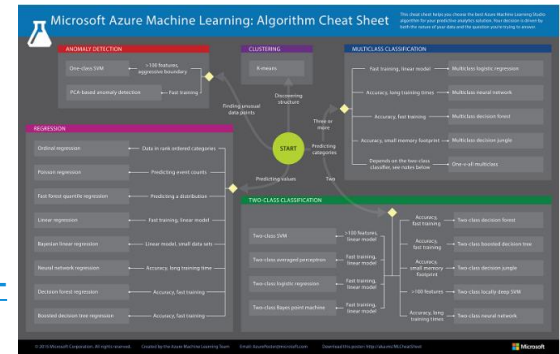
Microsoft Azure Machine Learning: Algorithm Cheat Sheet

This cheat sheet helps you choose the best Azure Machine Learning Studio algorithm for your predictive analytics solution. Your decision is driven by both the nature of your data and the question you're trying to answer.

ANOMALY DETECTION

One-class SVM
>100 features, aggressive boundary

PCA-based anomaly detection
Fast training

CLUSTERING

K-means

Finding unusual data points

Discovering structure

MULTICLASS CLASSIFICATION

Fast training, linear model
Multiclass logistic regression

Accuracy, long training times
Multiclass neural network

Accuracy, fast training
Multiclass decision forest

Accuracy, small memory footprint
Multiclass decision jungle

Depends on the two-class classifier, see notes below
One-v-all multiclass

Three or more

Predicting categories

START

REGRESSION

Ordinal regression
Data in rank ordered categories

Poisson regression
Predicting event counts

Fast forest quantile regression
Predicting a distribution

Linear regression
Fast training, linear model

Bayesian linear regression
Linear model, small data sets

Neural network regression
Accuracy, long training time

Decision forest regression
Accuracy, fast training

Boosted decision tree regression
Accuracy, fast training

Predicting values

Two

TWO-CLASS CLASSIFICATION

Two-class SVM
>100 features, linear model

Two-class averaged perceptron
Fast training, linear model

Two-class logistic regression
Fast training, linear model

Two-class Bayes point machine
Fast training, linear model

Accuracy, fast training
Two-class decision forest

Accuracy, fast training
Two-class boosted decision tree

Accuracy, small memory footprint
Two-class decision jungle

>100 features
Two-class locally deep SVM

Accuracy, long training times
Two-class neural network

© 2015 Microsoft Corporation. All rights reserved.
Created by the Azure Machine Learning Team
Email: AzurePoster@microsoft.com
Download this poster: http://aka.ms/MLCheatSheet

Microsoft